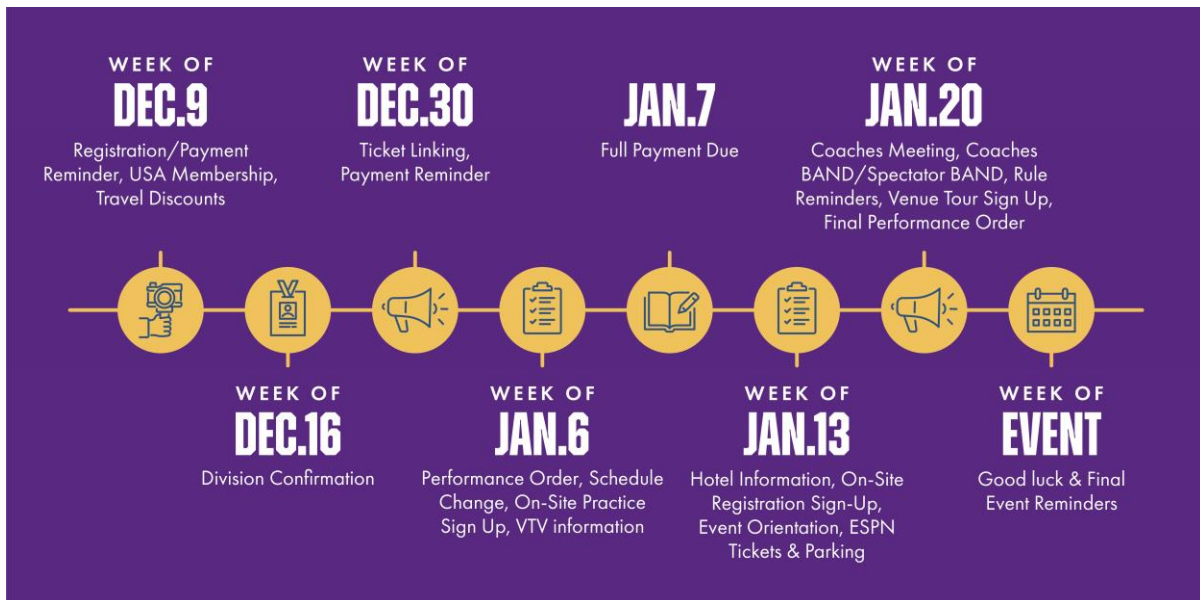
WEEK OF
DEC.9
Registration/Payment Reminder, USA Membership, Travel Discounts

WEEK OF
DEC.30
Ticket Linking, Payment Reminder

JAN.7
Full Payment Due

WEEK OF
JAN.20
Coaches Meeting, Coaches BAND/Spectator BAND, Rule Reminders, Venue Tour Sign Up, Final Performance Order

WEEK OF
DEC.16
Division Confirmation

WEEK OF
JAN.6
Performance Order, Schedule Change, On-Site Practice Sign Up, VTV information

WEEK OF
JAN.13
Hotel Information, On-Site Registration Sign-Up, Event Orientation, ESPN Tickets & Parking

WEEK OF
EVENT
Good luck & Final Event Reminders